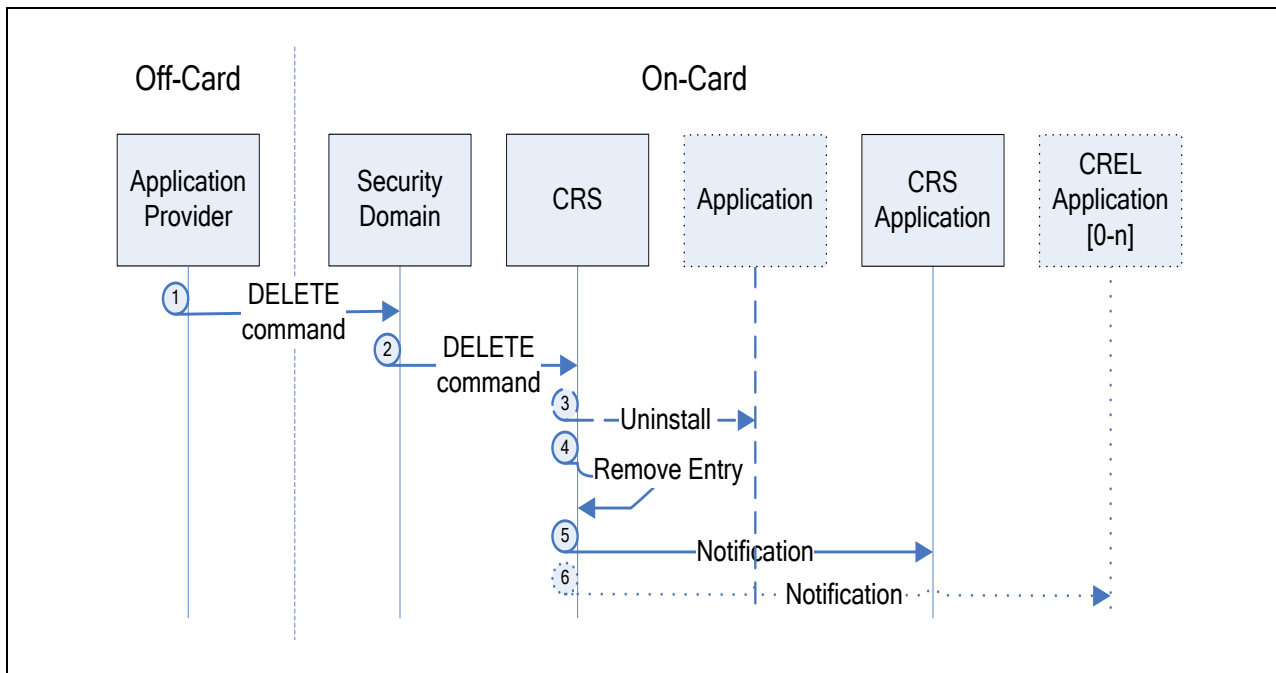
Off-Card

On-Card

Application Provider

Security Domain

CRS

Application

CRS Application

CREL Application [0-n]

1 DELETE command

2 DELETE command

3 Uninstall

4 Remove Entry

5 Notification

6 Notification